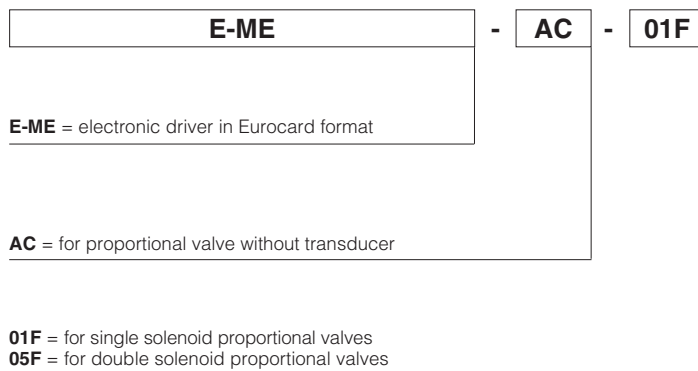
E-ME - AC - 01F

E-ME = electronic driver in Eurocard format

AC = for proportional valve without transducer

01F = for single solenoid proportional valves
05F = for double solenoid proportional valves